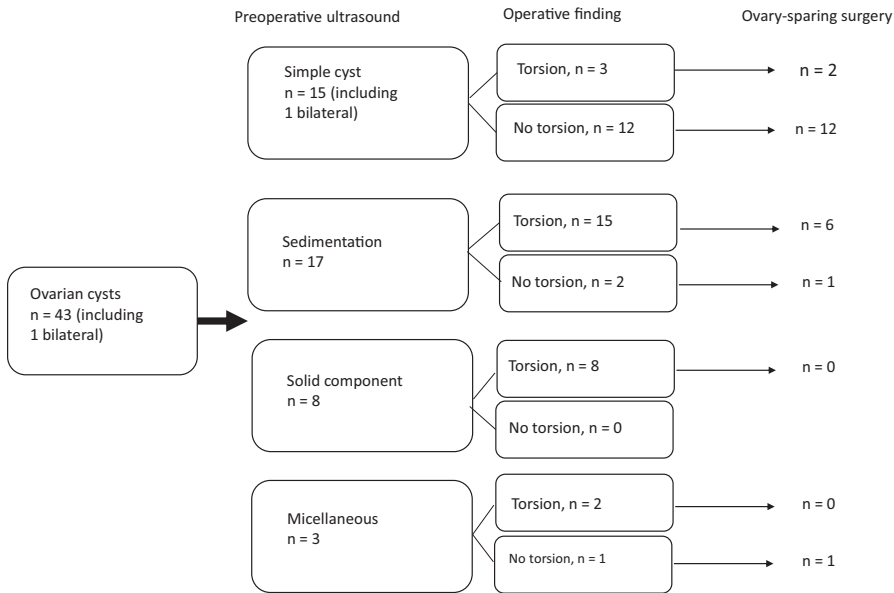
Preoperative ultrasound

Operative finding

Ovary-sparing surgery

Simple cyst
n = 15 (including 1 bilateral)

Torsion, n = 3

n = 2

No torsion, n = 12

n = 12

Sedimentation
n = 17

Torsion, n = 15

n = 6

No torsion, n = 2

n = 1

Ovarian cysts
n = 43 (including 1 bilateral)

Solid component
n = 8

Torsion, n = 8

n = 0

No torsion, n = 0

Micellaneous
n = 3

Torsion, n = 2

n = 0

No torsion, n = 1

n = 1